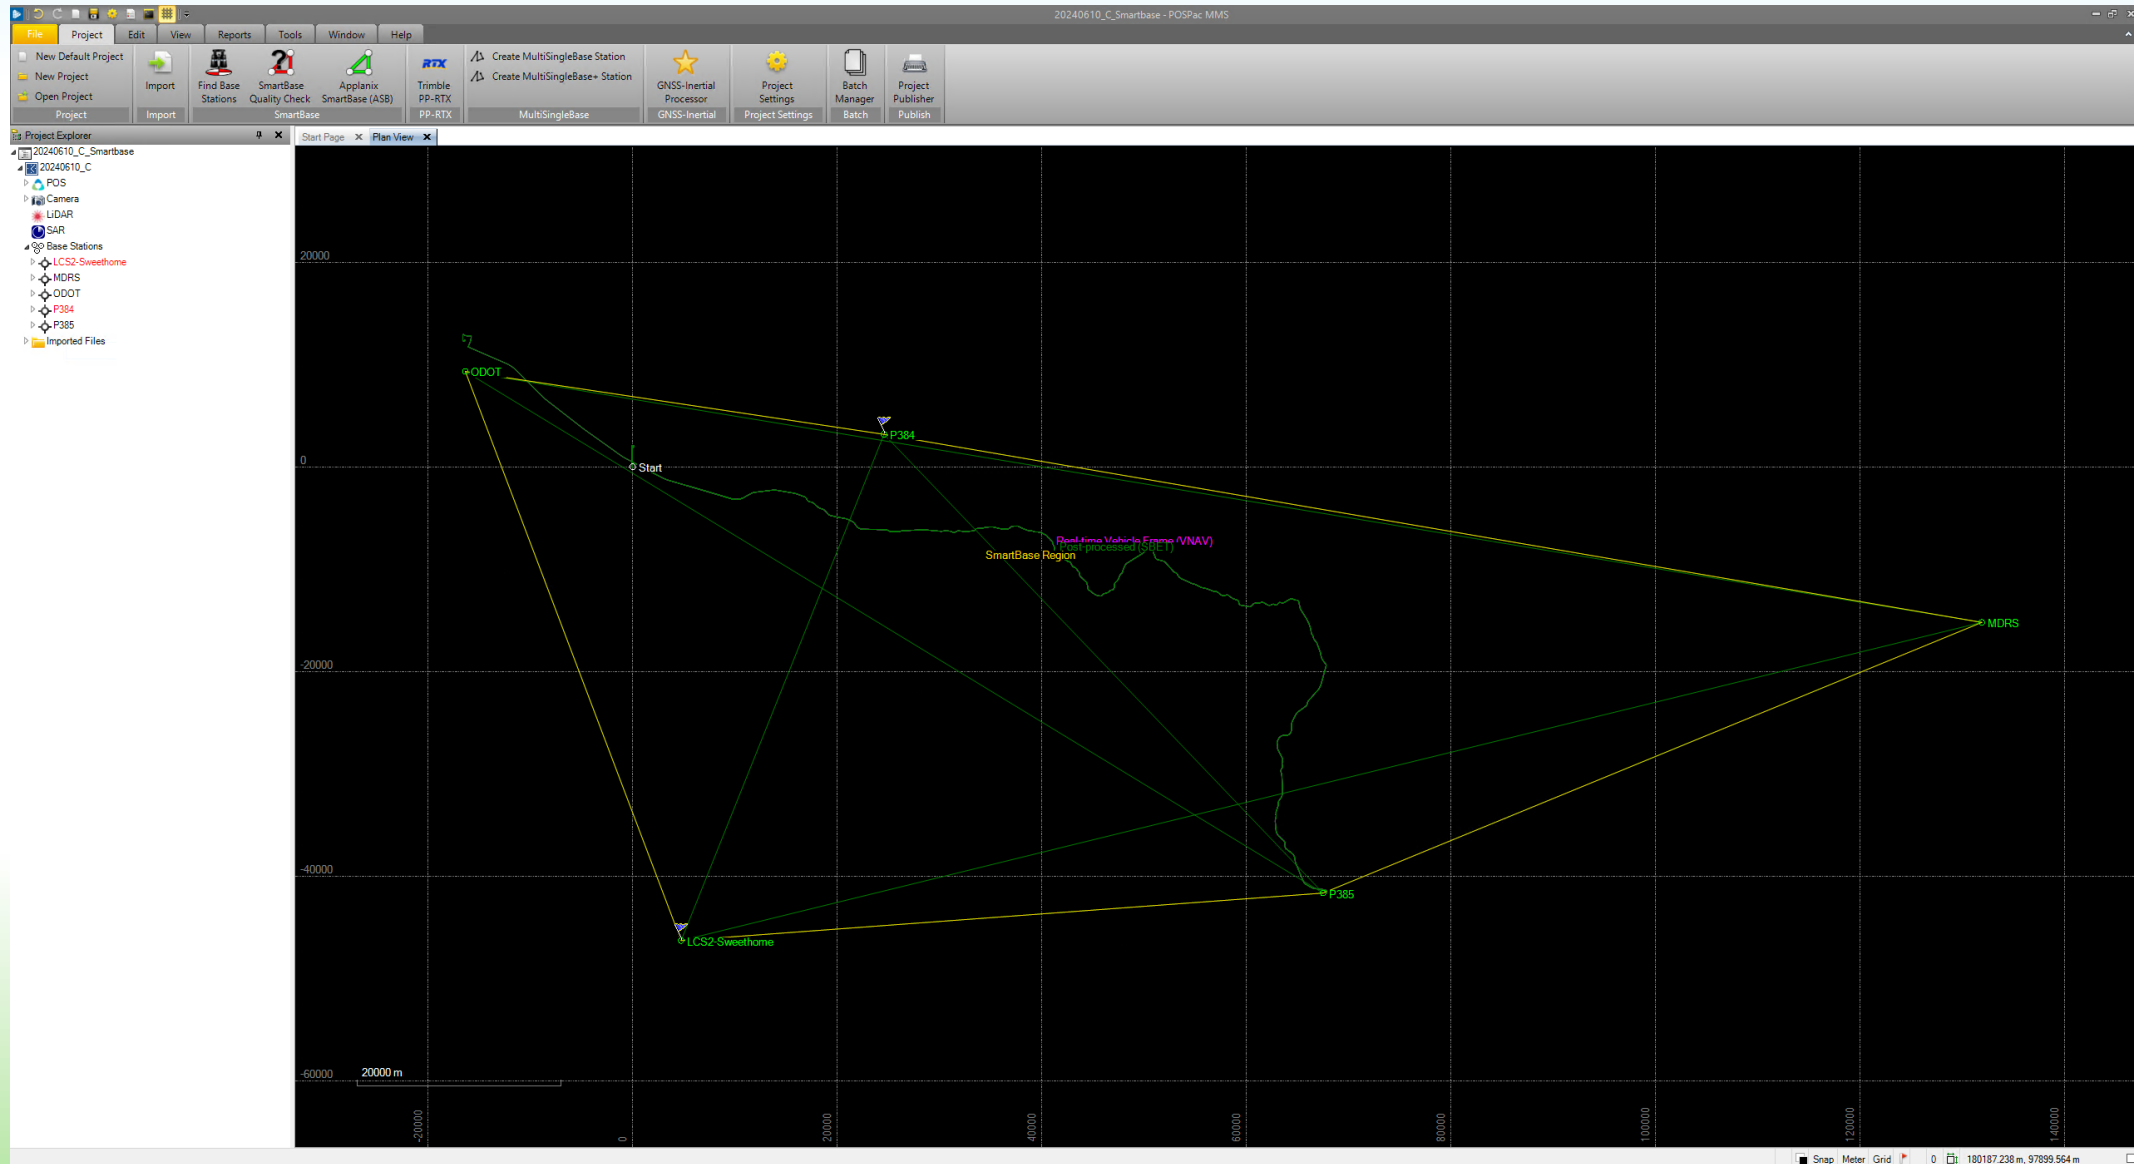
20240610_C_Smartbase - POSPac MMS

File Project Edit View Reports Tools Window Help

New Default Project
New Project
Open Project
Project

Import
Import

Find Base Stations
SmartBase Quality Check
Applanix SmartBase (ASB)
SmartBase

RTX
Trimble PP-RTX
PP-RTX

Create MultiSingleBase Station
Create MultiSingleBase+ Station
MultiSingleBase

GNSS-Inertial Processor
GNSS-Inertial

Project Settings
Project Settings

Batch Manager
Batch

Project Publisher
Publish

Project Explorer
20240610_C_Smartbase
20240610_C
POS
Camera
LiDAR
SAR
Base Stations
LCS2-Sweethome
MDRS
ODOT
P384
P385
Imported Files

Start Page
Plan View

20000
0
-20000
-40000
-60000

ODOT
P384
Start
Real-time Vehicle Frame (VNAV)
Post-processed (SBET)
SmartBase Region
MDRS
P385
LCS2-Sweethome

20000 m

-20000
0
20000
40000
60000
80000
100000
120000
140000

Snap Meter Grid 0 180187.238 m, 97899.564 m